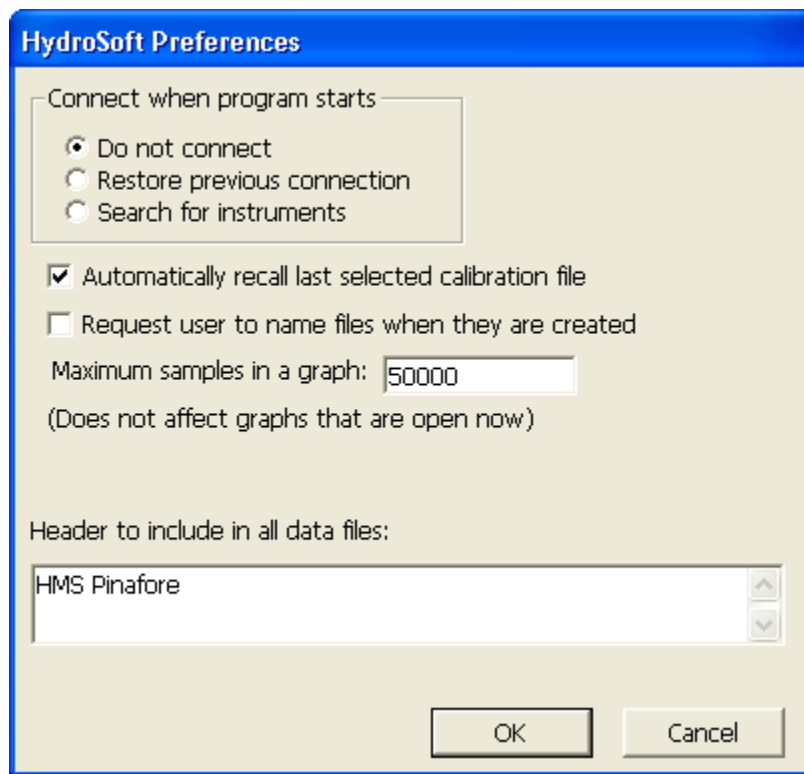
HydroSoft Preferences

Connect when program starts

Do not connect
Restore previous connection
Search for instruments

Automatically recall last selected calibration file

Request user to name files when they are created

Maximum samples in a graph: 50000

(Does not affect graphs that are open now)

Header to include in all data files:

HMS Pinafore

OK

Cancel